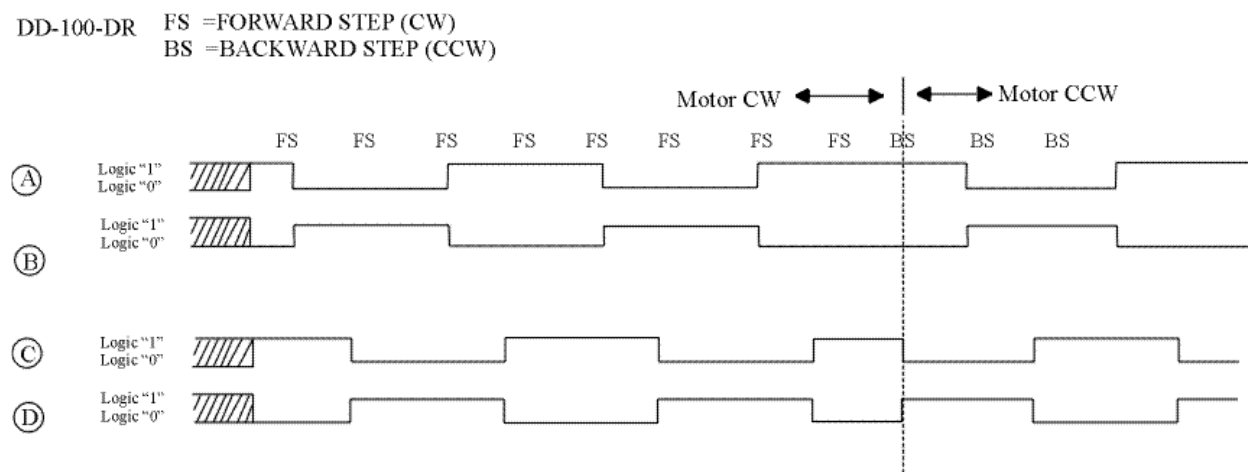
DD-100-DR FS =FORWARD STEP (CW)
BS =BACKWARD STEP (CCW)

Motor CW

Motor CCW

FS FS FS FS FS FS FS FS BS BS BS

Ⓐ Logic "1" Logic "0"

Ⓑ Logic "1" Logic "0"

Ⓒ Logic "1" Logic "0"

Ⓓ Logic "1" Logic "0"